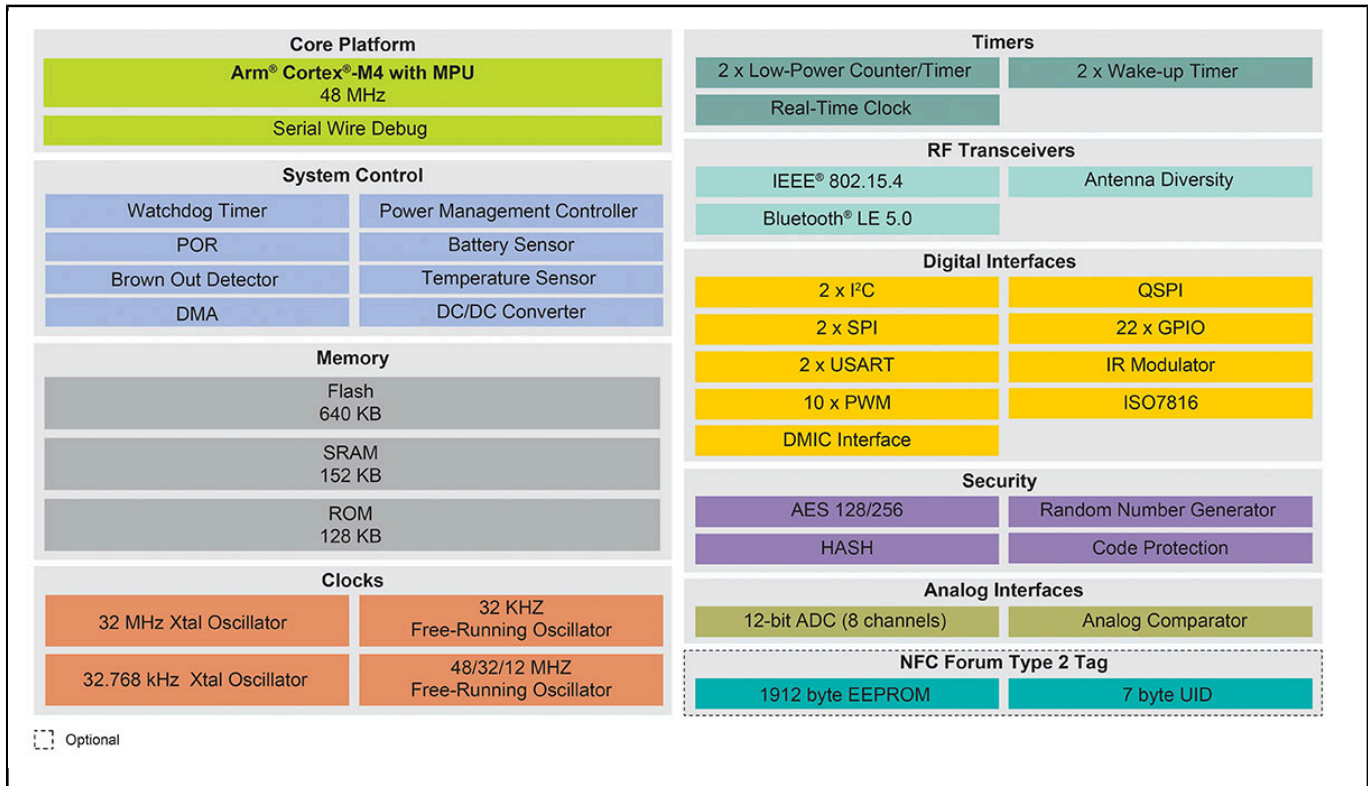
Core Platform

Arm® Cortex®-M4 with MPU
48 MHz

Serial Wire Debug

System Control

Watchdog Timer

Power Management Controller

POR

Battery Sensor

Brown Out Detector

Temperature Sensor

DMA

DC/DC Converter

Memory

Flash
640 KB

SRAM
152 KB

ROM
128 KB

Clocks

32 MHz Xtal Oscillator

32 KHZ
Free-Running Oscillator

32.768 kHz Xtal Oscillator

48/32/12 MHZ
Free-Running Oscillator

Timers

2 x Low-Power Counter/Timer

2 x Wake-up Timer

Real-Time Clock

RF Transceivers

IEEE® 802.15.4

Antenna Diversity

Bluetooth® LE 5.0

Digital Interfaces

2 x $I^2C$

QSPI

2 x SPI

22 x GPIO

2 x USART

IR Modulator

10 x PWM

ISO7816

DMIC Interface

Security

AES 128/256

Random Number Generator

HASH

Code Protection

Analog Interfaces

12-bit ADC (8 channels)

Analog Comparator

NFC Forum Type 2 Tag

1912 byte EEPROM

7 byte UID

Optional